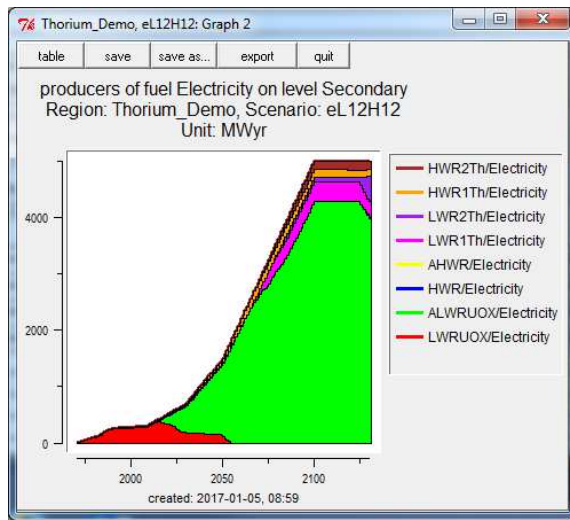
Thorium_Demo, eL12H12: Graph 2

table save save as... export quit

producers of fuel Electricity on level Secondary
Region: Thorium_Demo, Scenario: eL12H12
Unit: MWyr

4000
2000
0

2000 2050 2100

created: 2017-01-05, 08:59

HWR2Th/Electricity
HWR1Th/Electricity
LWR2Th/Electricity
LWR1Th/Electricity
AHWR/Electricity
HWR/Electricity
ALWRUOX/Electricity
LWRUOX/Electricity